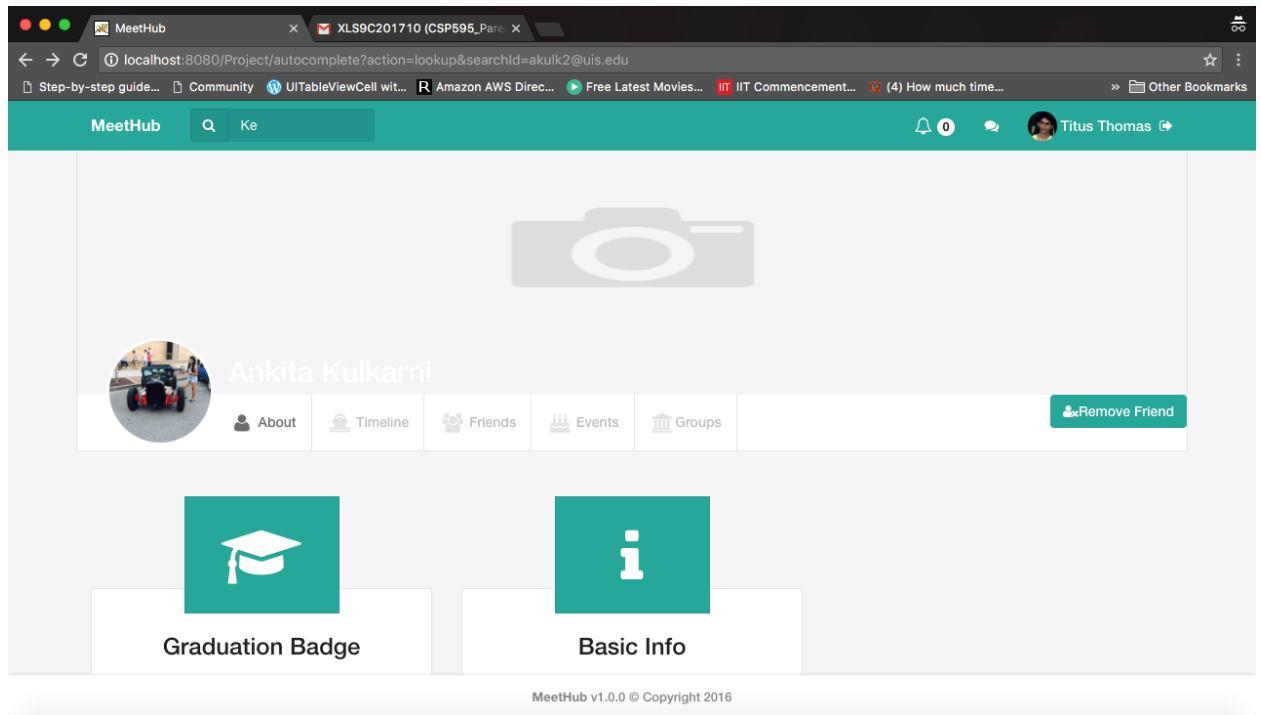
MeetHub
XLS9C201710 (CSP595_Pare
localhost:8080/Project/autocomplete?action=lookup&searchId=akulk2@uis.edu
Step-by-step guide... Community UITableViewCell wit... Amazon AWS Direc... Free Latest Movies... IIT Commencement... (4) How much time... » Other Bookmarks

MeetHub Ke 0 Titus Thomas

Ankita Kulkarni

About Timeline Friends Events Groups

Remove Friend

Graduation Badge

Basic Info

MeetHub v1.0.0 © Copyright 2016